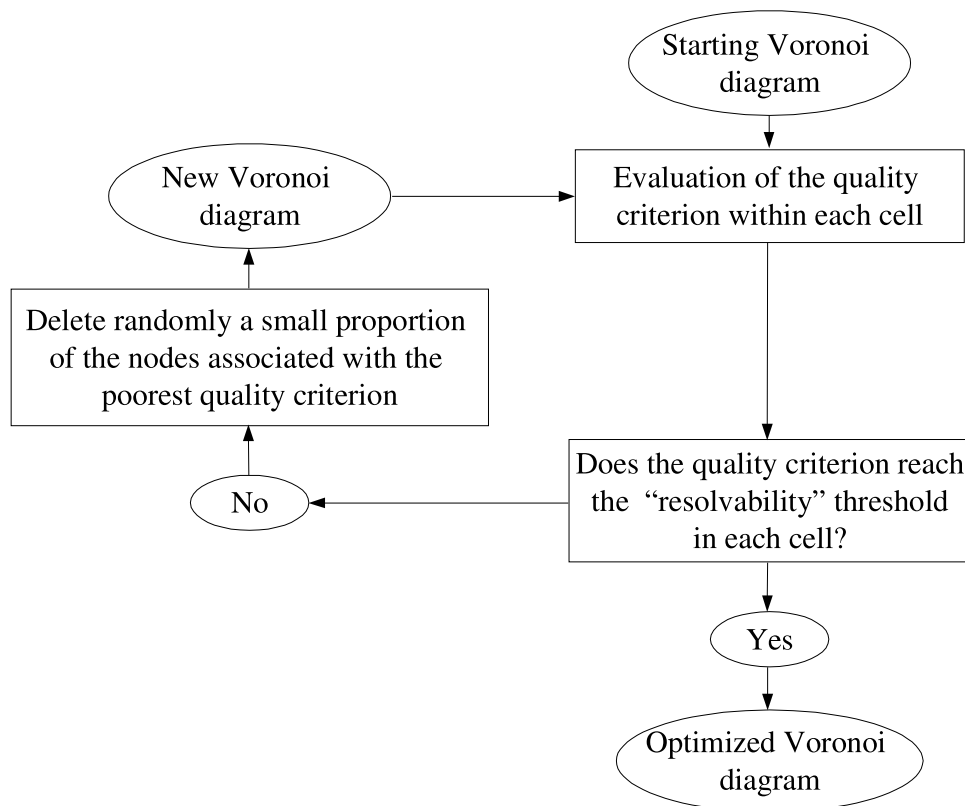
Starting Voronoi diagram

New Voronoi diagram

Evaluation of the quality criterion within each cell

Delete randomly a small proportion of the nodes associated with the poorest quality criterion

No

Does the quality criterion reach the "resolvability" threshold in each cell?

Yes

Optimized Voronoi diagram